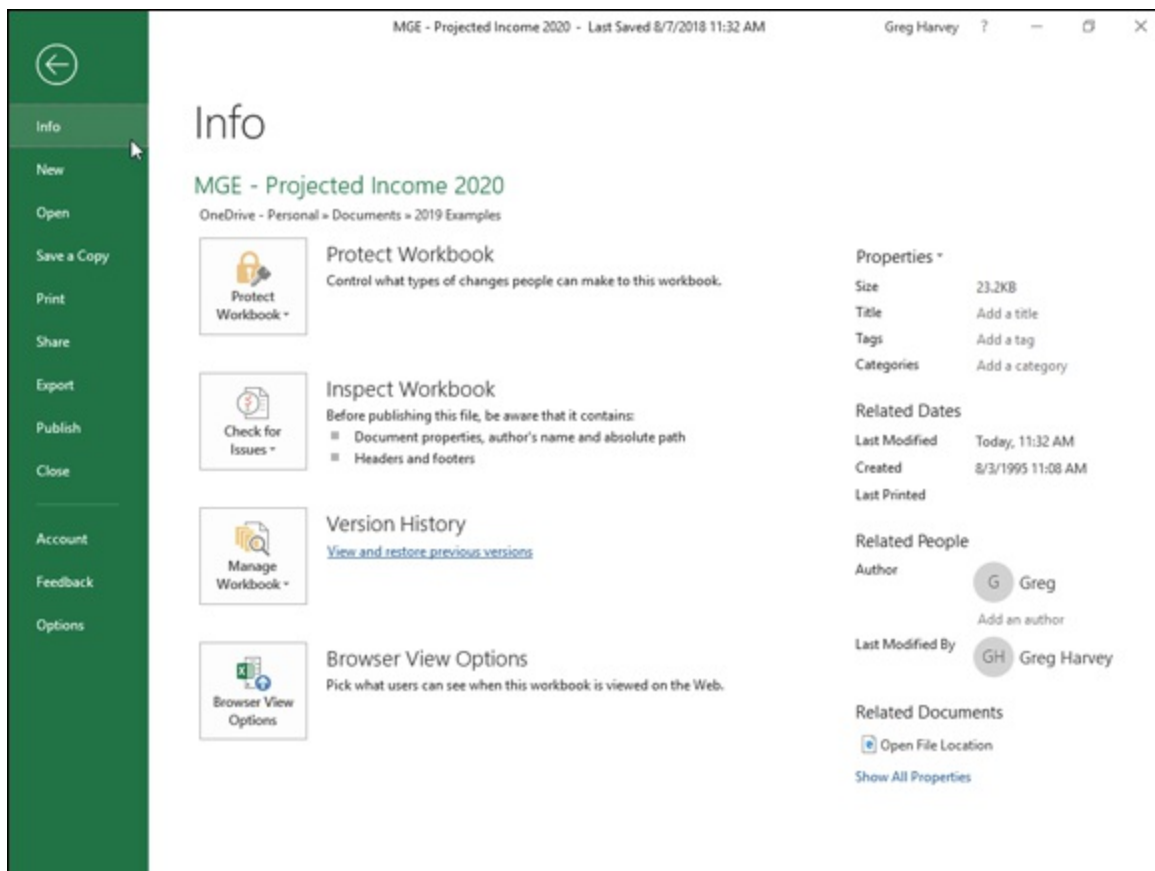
MGE - Projected Income 2020 - Last Saved 8/7/2018 11:32 AM

Greg Harvey ? — ☐ ✕

Info
New
Open
Save a Copy
Print
Share
Export
Publish
Close
Account
Feedback
Options

Info

MGE - Projected Income 2020

OneDrive - Personal » Documents » 2019 Examples

Protect Workbook

Protect Workbook

Control what types of changes people can make to this workbook.

Check for Issues

Inspect Workbook

Before publishing this file, be aware that it contains:

Document properties, author's name and absolute path

Headers and footers

Manage Workbook

Version History

View and restore previous versions

Browser View Options

Browser View Options

Pick what users can see when this workbook is viewed on the Web.

Properties

| Size | 23.2KB |
|---|---|
| Title | Add a title |
| Tags | Add a tag |
| Categories | Add a category |

Related Dates

| Last Modified | Today, 11:32 AM |
|---|---|
| Created | 8/3/1995 11:08 AM |
| Last Printed | |

Related People

Author

G Greg

Add an author

Last Modified By

GH Greg Harvey

Related Documents

Open File Location

Show All Properties